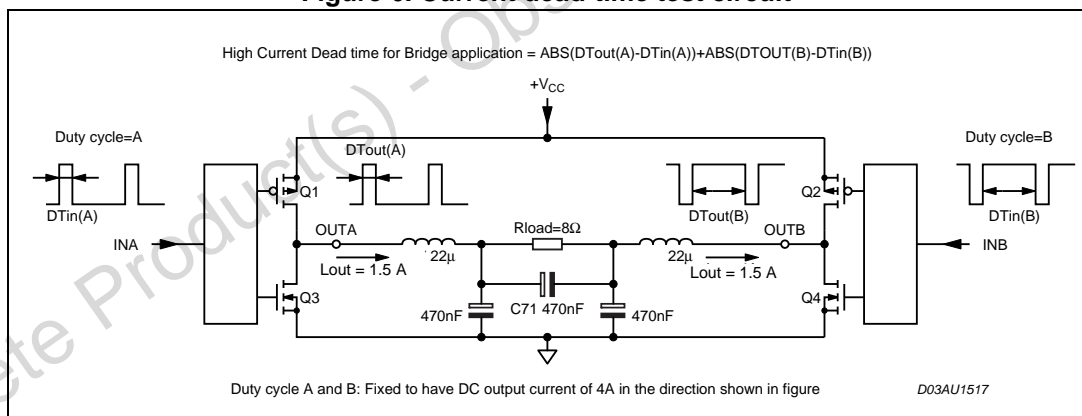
Figure 6. Current dead-time test circuit

High Current Dead time for Bridge application = ABS(DTout(A)-DTin(A))+ABS(DTOUT(B)-DTin(B))

+V$_{CC}$

Duty cycle=A

DTin(A)

DTout(A)

Q1

INA

OUTA

Lout = 1.5 A

22μ

Rload=8Ω

C71 470nF

470nF

470nF

Q3

DTout(B)

Q2

Duty cycle=B

DTin(B)

OUTB

22μ

Lout = 1.5 A

INB

Q4

Duty cycle A and B: Fixed to have DC output current of 4A in the direction shown in figure

D03AU1517

Obsolete Product(s) - Obsolete Product(s)